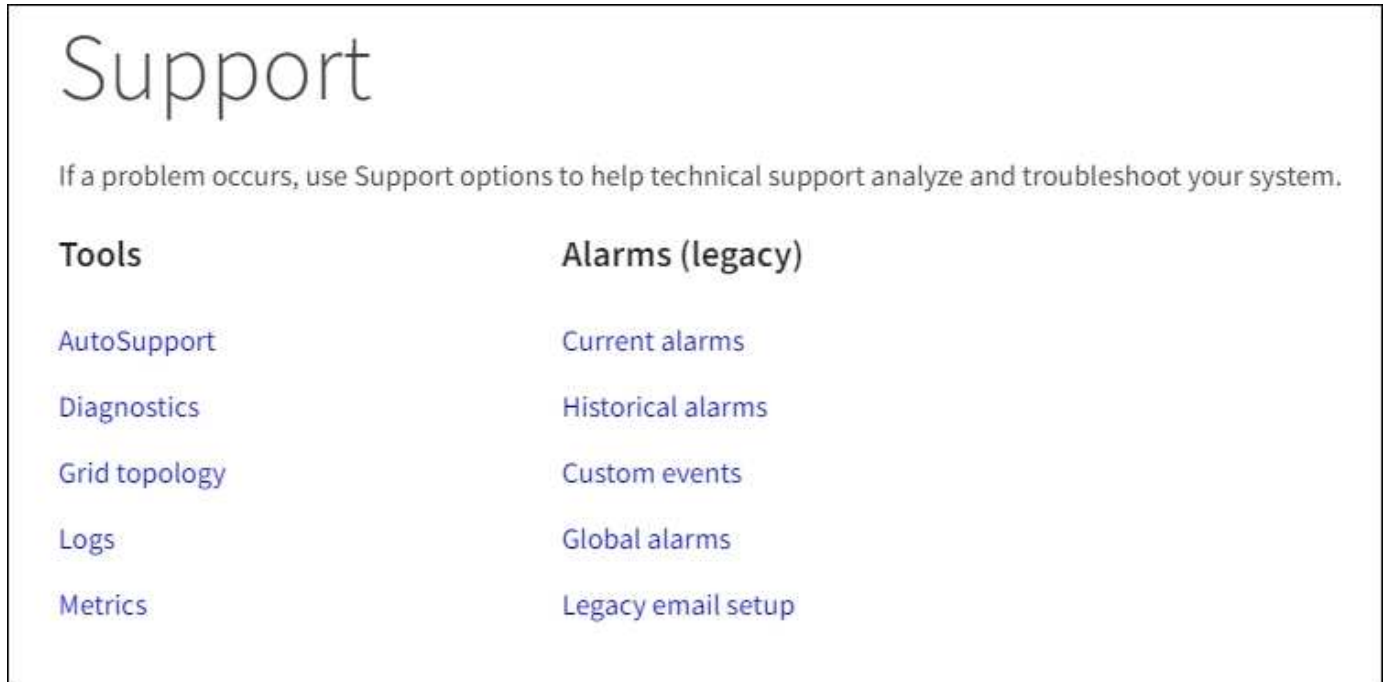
Support

If a problem occurs, use Support options to help technical support analyze and troubleshoot your system.

Tools

AutoSupport

Diagnostics

Grid topology

Logs

Metrics

Alarms (legacy)

Current alarms

Historical alarms

Custom events

Global alarms

Legacy email setup